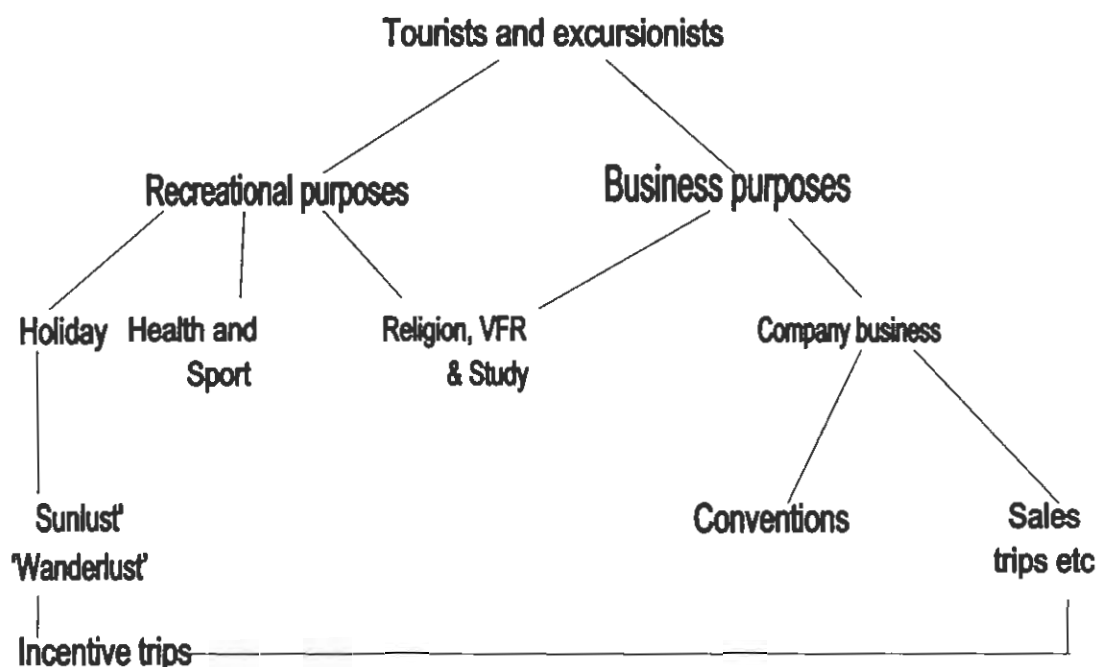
Tourists and excursionists

Recreational purposes

Business purposes

Holiday

Health and Sport

Religion, VFR & Study

Company business

Sunlust' 'Wanderlust'

Conventions

Sales trips etc

Incentive trips